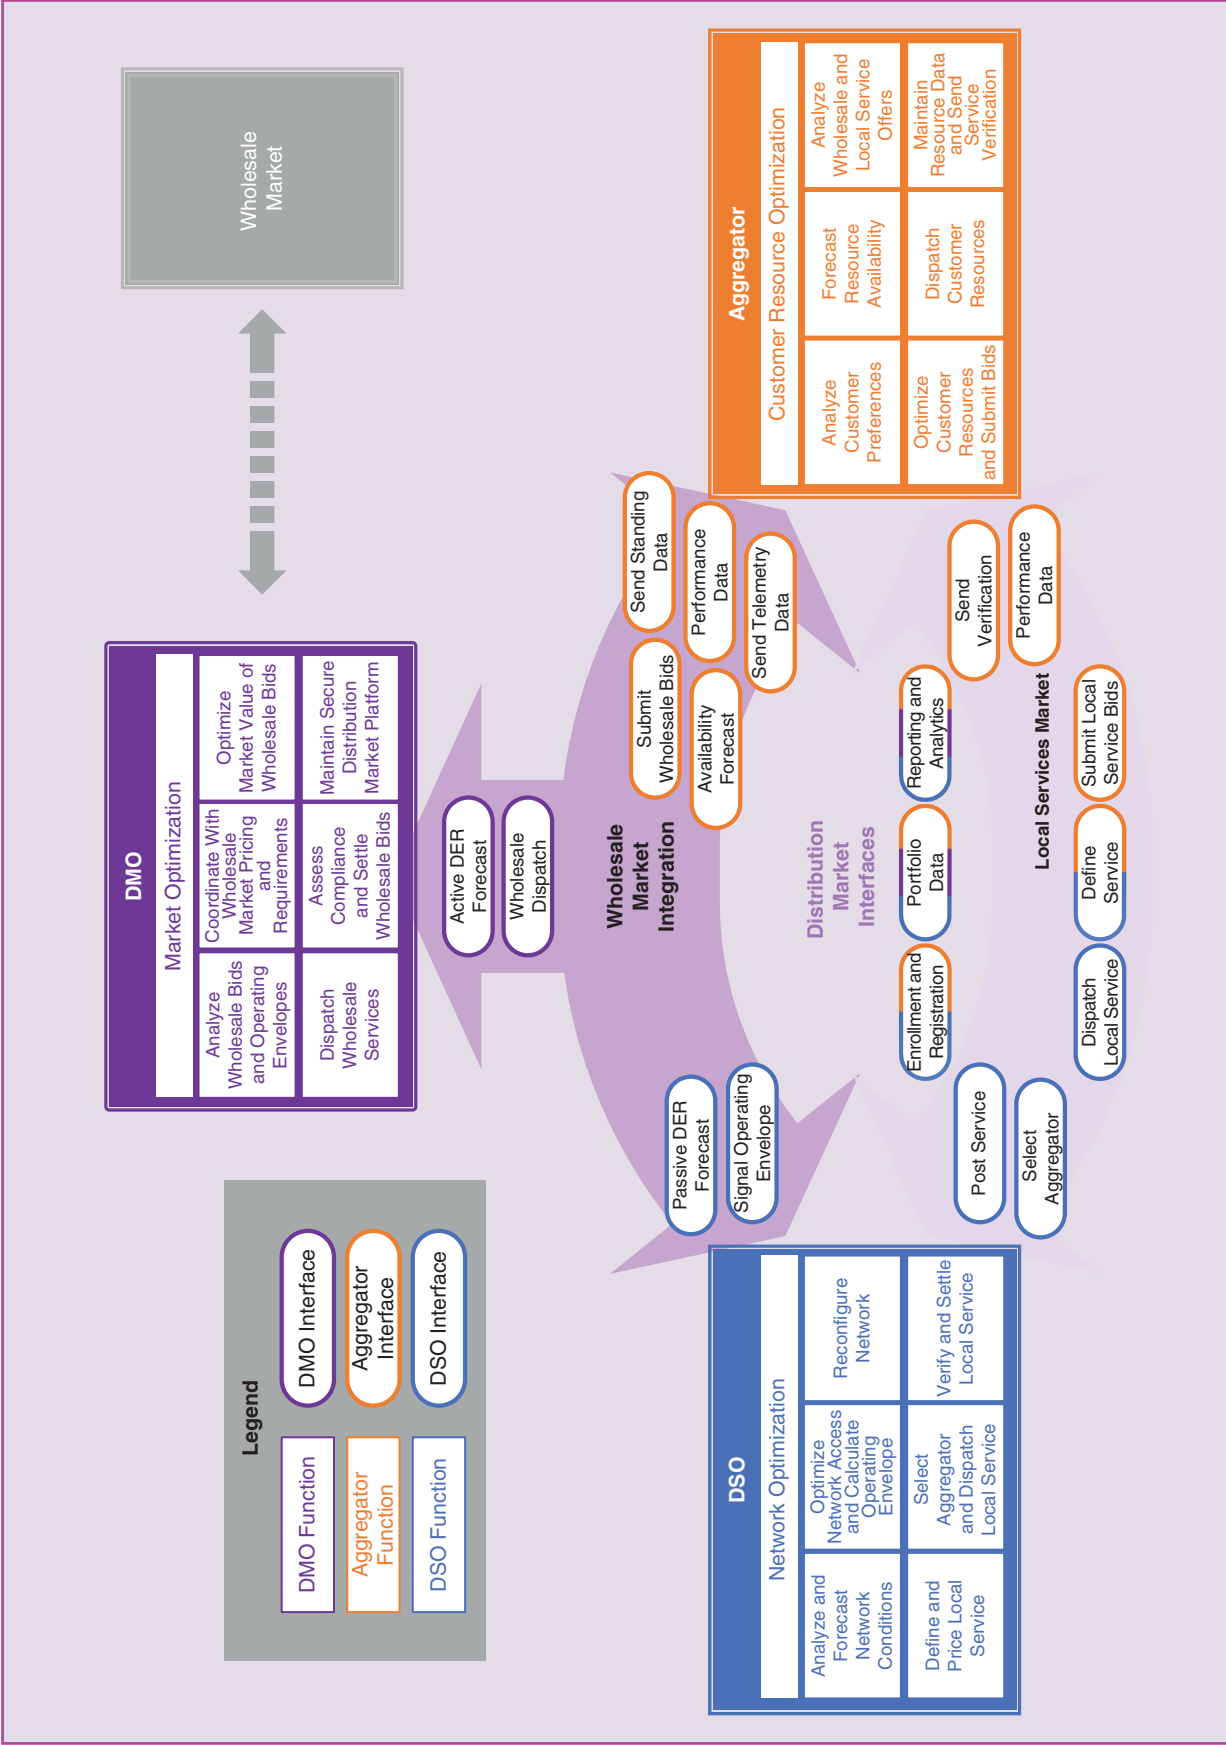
Wholesale Market

DMO

Market Optimization

| Analyze Wholesale Bids and Operating Envelopes | Coordinate With Wholesale Market Pricing and Requirements | Optimize Market Value of Wholesale Bids |
|---|---|---|
| Dispatch Wholesale Services | Assess Compliance and Settle Wholesale Bids | Maintain Secure Distribution Market Platform |

Aggregator

Customer Resource Optimization

| Analyze Customer Preferences | Forecast Resource Availability | Analyze Wholesale and Local Service Offers |
|---|---|---|
| Optimize Customer Resources and Submit Bids | Dispatch Customer Resources | Maintain Resource Data and Send Service Verification |

Active DER Forecast

Wholesale Dispatch

Wholesale Market Integration

Submit Wholesale Bids

Send Standing Data

Performance Data

Availability Forecast

Send Telemetry Data

Passive DER Forecast

Signal Operating Envelope

Distribution Market Interfaces

Enrollment and Registration

Portfolio Data

Reporting and Analytics

Send Verification

Performance Data

Post Service

Select Aggregator

Dispatch Local Service

Define Service

Submit Local Service Bids

Local Services Market

Legend

DMO Function

Aggregator Function

DSO Function

DMO Interface

Aggregator Interface

DSO Interface

DSO

Network Optimization

| Analyze and Forecast Network Conditions | Optimize Network Access and Calculate Operating Envelope | Reconfigure Network |
|---|---|---|
| Define and Price Local Service | Select Aggregator and Dispatch Local Service | Verify and Settle Local Service |